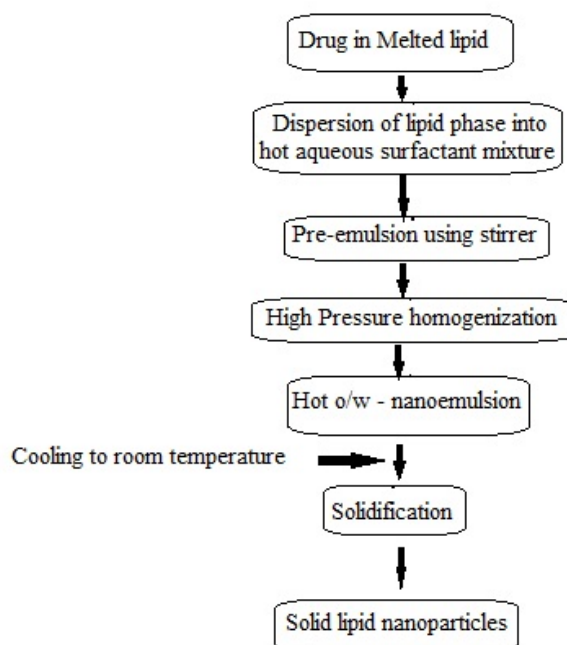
Drug in Melted lipid

Dispersion of lipid phase into hot aqueous surfactant mixture

Pre-emulsion using stirrer

High Pressure homogenization

Hot o/w - nanoemulsion

Cooling to room temperature

Solidification

Solid lipid nanoparticles